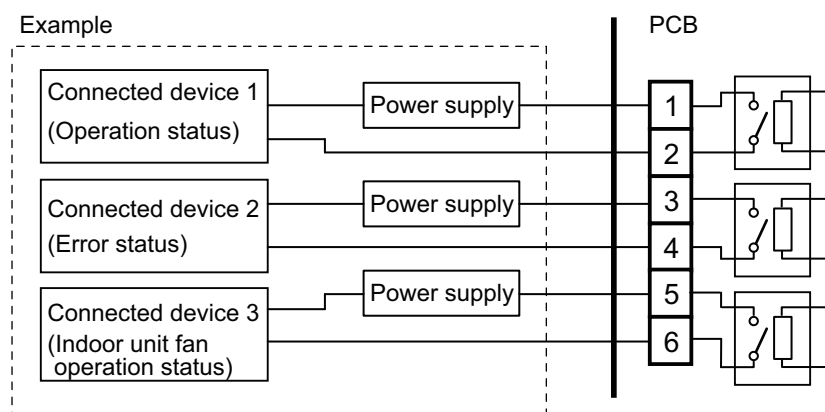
Example

PCB

Connected device 1
(Operation status)

Power supply

1

2

Connected device 2
(Error status)

Power supply

3

4

Connected device 3
(Indoor unit fan operation status)

Power supply

5

6